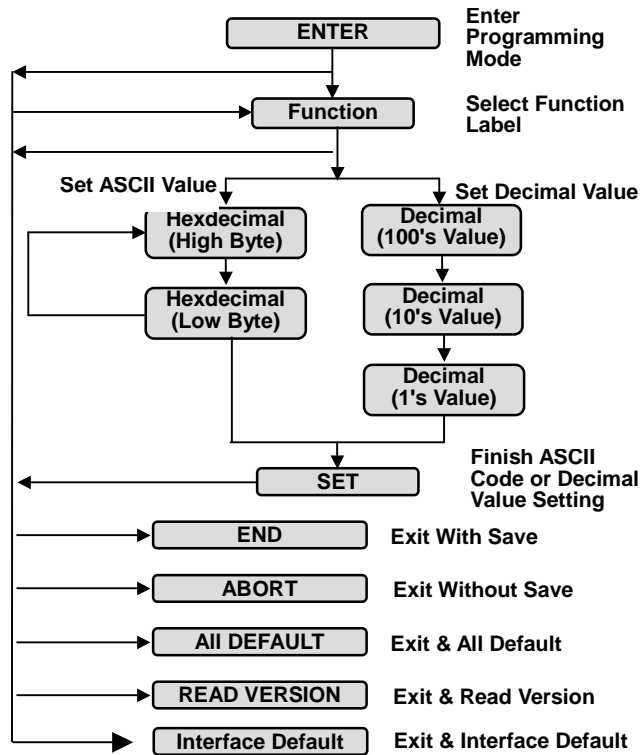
ENTER

Enter Programming Mode

Function

Select Function Label

Set ASCII Value

Set Decimal Value

Hexdecimal (High Byte)

Hexdecimal (Low Byte)

Decimal (100's Value)

Decimal (10's Value)

Decimal (1's Value)

SET

Finish ASCII Code or Decimal Value Setting

END

Exit With Save

ABORT

Exit Without Save

All DEFAULT

Exit & All Default

READ VERSION

Exit & Read Version

Interface Default

Exit & Interface Default